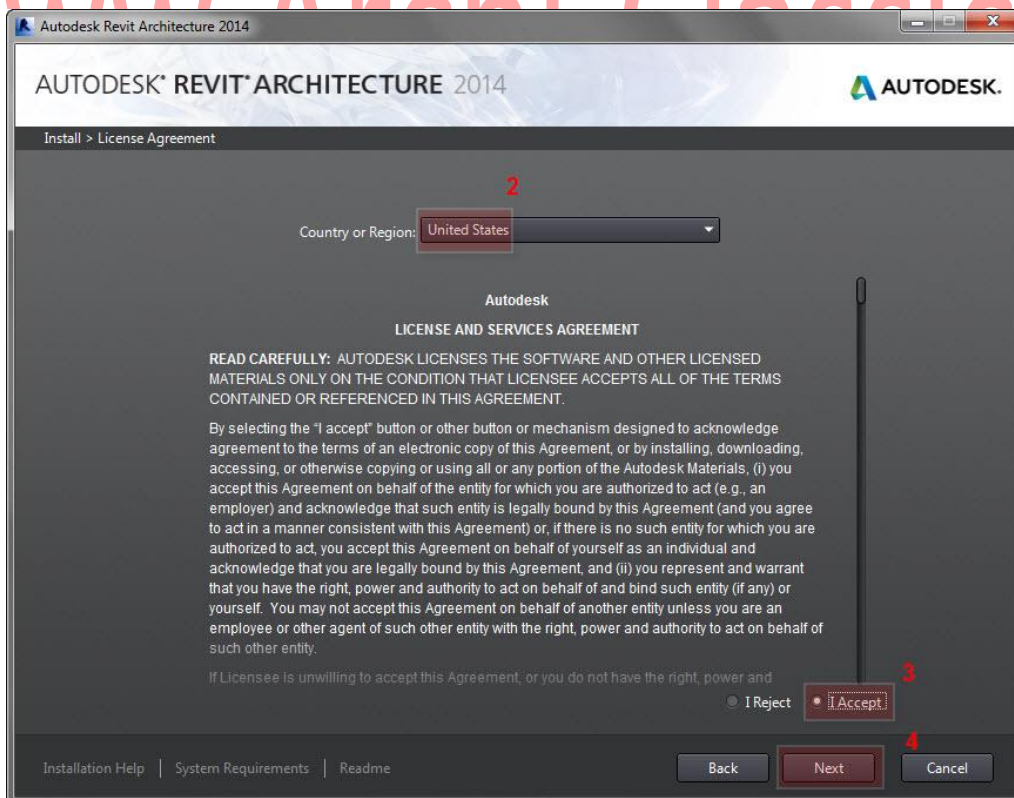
Autodesk Revit Architecture 2014

AUTODESK® REVIT® ARCHITECTURE 2014

AUTODESK.

Install > License Agreement

2

Country or Region: United States

Autodesk

LICENSE AND SERVICES AGREEMENT

READ CAREFULLY: AUTODESK LICENSES THE SOFTWARE AND OTHER LICENSED MATERIALS ONLY ON THE CONDITION THAT LICENSEE ACCEPTS ALL OF THE TERMS CONTAINED OR REFERENCED IN THIS AGREEMENT.

By selecting the "I accept" button or other button or mechanism designed to acknowledge agreement to the terms of an electronic copy of this Agreement, or by installing, downloading, accessing, or otherwise copying or using all or any portion of the Autodesk Materials, (i) you accept this Agreement on behalf of the entity for which you are authorized to act (e.g., an employer) and acknowledge that such entity is legally bound by this Agreement (and you agree to act in a manner consistent with this Agreement) or, if there is no such entity for which you are authorized to act, you accept this Agreement on behalf of yourself as an individual and acknowledge that you are legally bound by this Agreement, and (ii) you represent and warrant that you have the right, power and authority to act on behalf of and bind such entity (if any) or yourself. You may not accept this Agreement on behalf of another entity unless you are an employee or other agent of such other entity with the right, power and authority to act on behalf of such other entity.

If Licensee is unwilling to accept this Agreement, or you do not have the right, power and

3

I Reject I Accept

4

Installation Help | System Requirements | Readme

Back Next Cancel